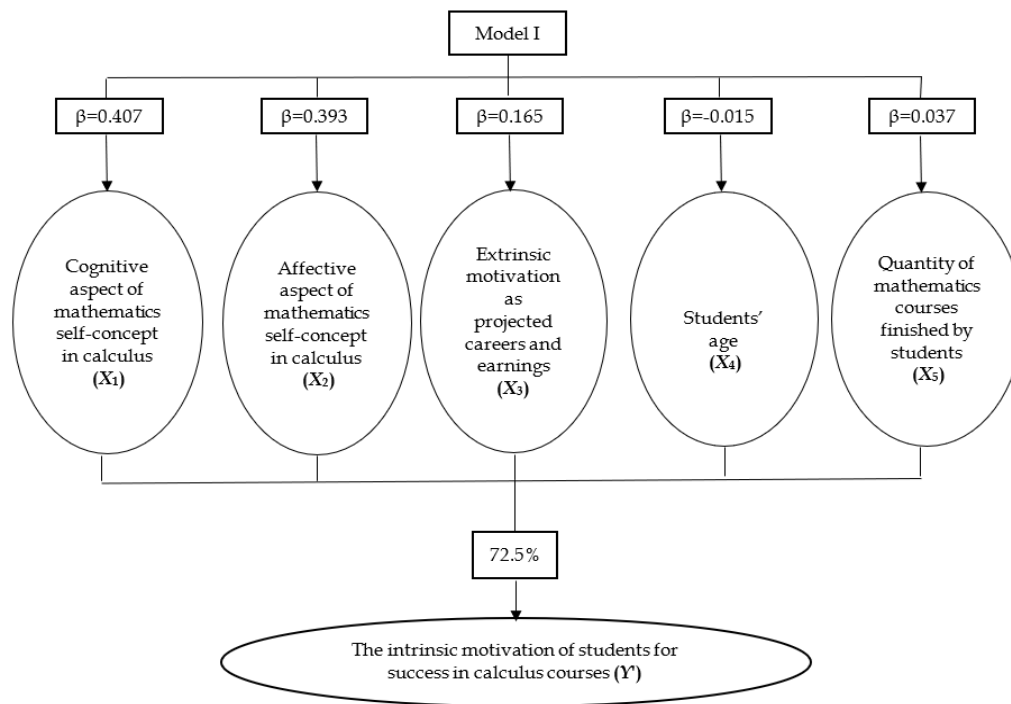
Model I

β=0.407

β=0.393

β=0.165

β=-0.015

β=0.037

Cognitive aspect of mathematics self-concept in calculus **($X_1$)**

Affective aspect of mathematics self-concept in calculus **($X_2$)**

Extrinsic motivation as projected careers and earnings **($X_3$)**

Students' age **($X_4$)**

Quantity of mathematics courses finished by students **($X_5$)**

72.5%

The intrinsic motivation of students for success in calculus courses **($Y'$)**